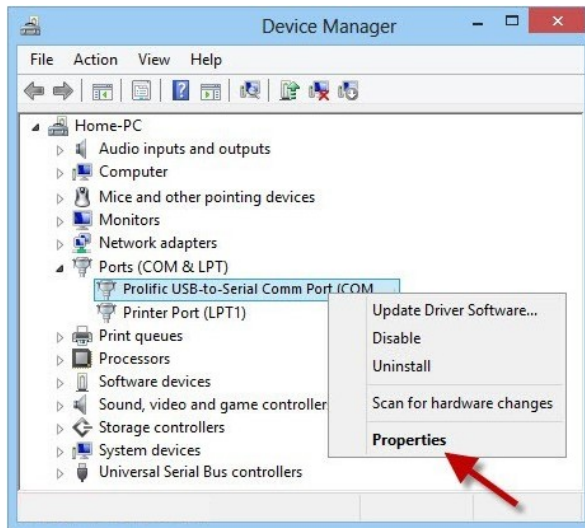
Device Manager

File Action View Help

Home-PC
Audio inputs and outputs
Computer
Mice and other pointing devices
Monitors
Network adapters
Ports (COM & LPT)
Prolific USB-to-Serial Comm Port (COM
Printer Port (LPT1)
Print queues
Processors
Software devices
Sound, video and game controller
Storage controllers
System devices
Universal Serial Bus controllers

Update Driver Software...
Disable
Uninstall
Scan for hardware changes
Properties